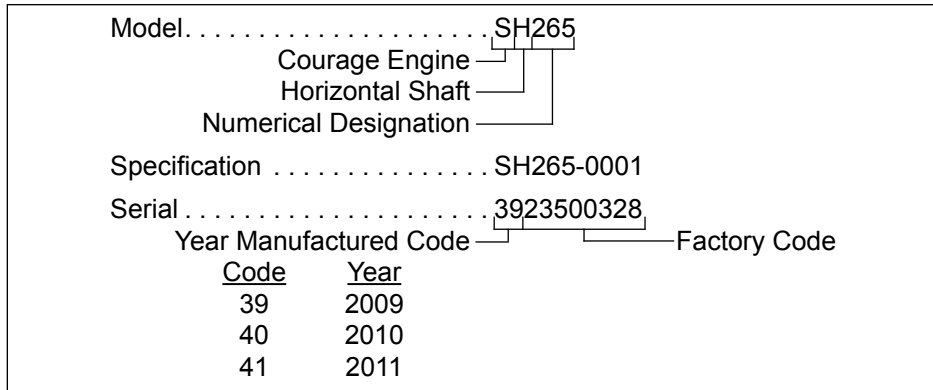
Model. . . . . . . . . . . . . . . . . . . . . .SH265

Courage Engine
Horizontal Shaft
Numerical Designation

Specification . . . . . . . . . . . . . . . . SH265-0001

Serial . . . . . . . . . . . . . . . . . . . . . .3923500328

Year Manufactured Code
Factory Code

| Code | Year |
|---|---|
| 39 | 2009 |
| 40 | 2010 |
| 41 | 2011 |